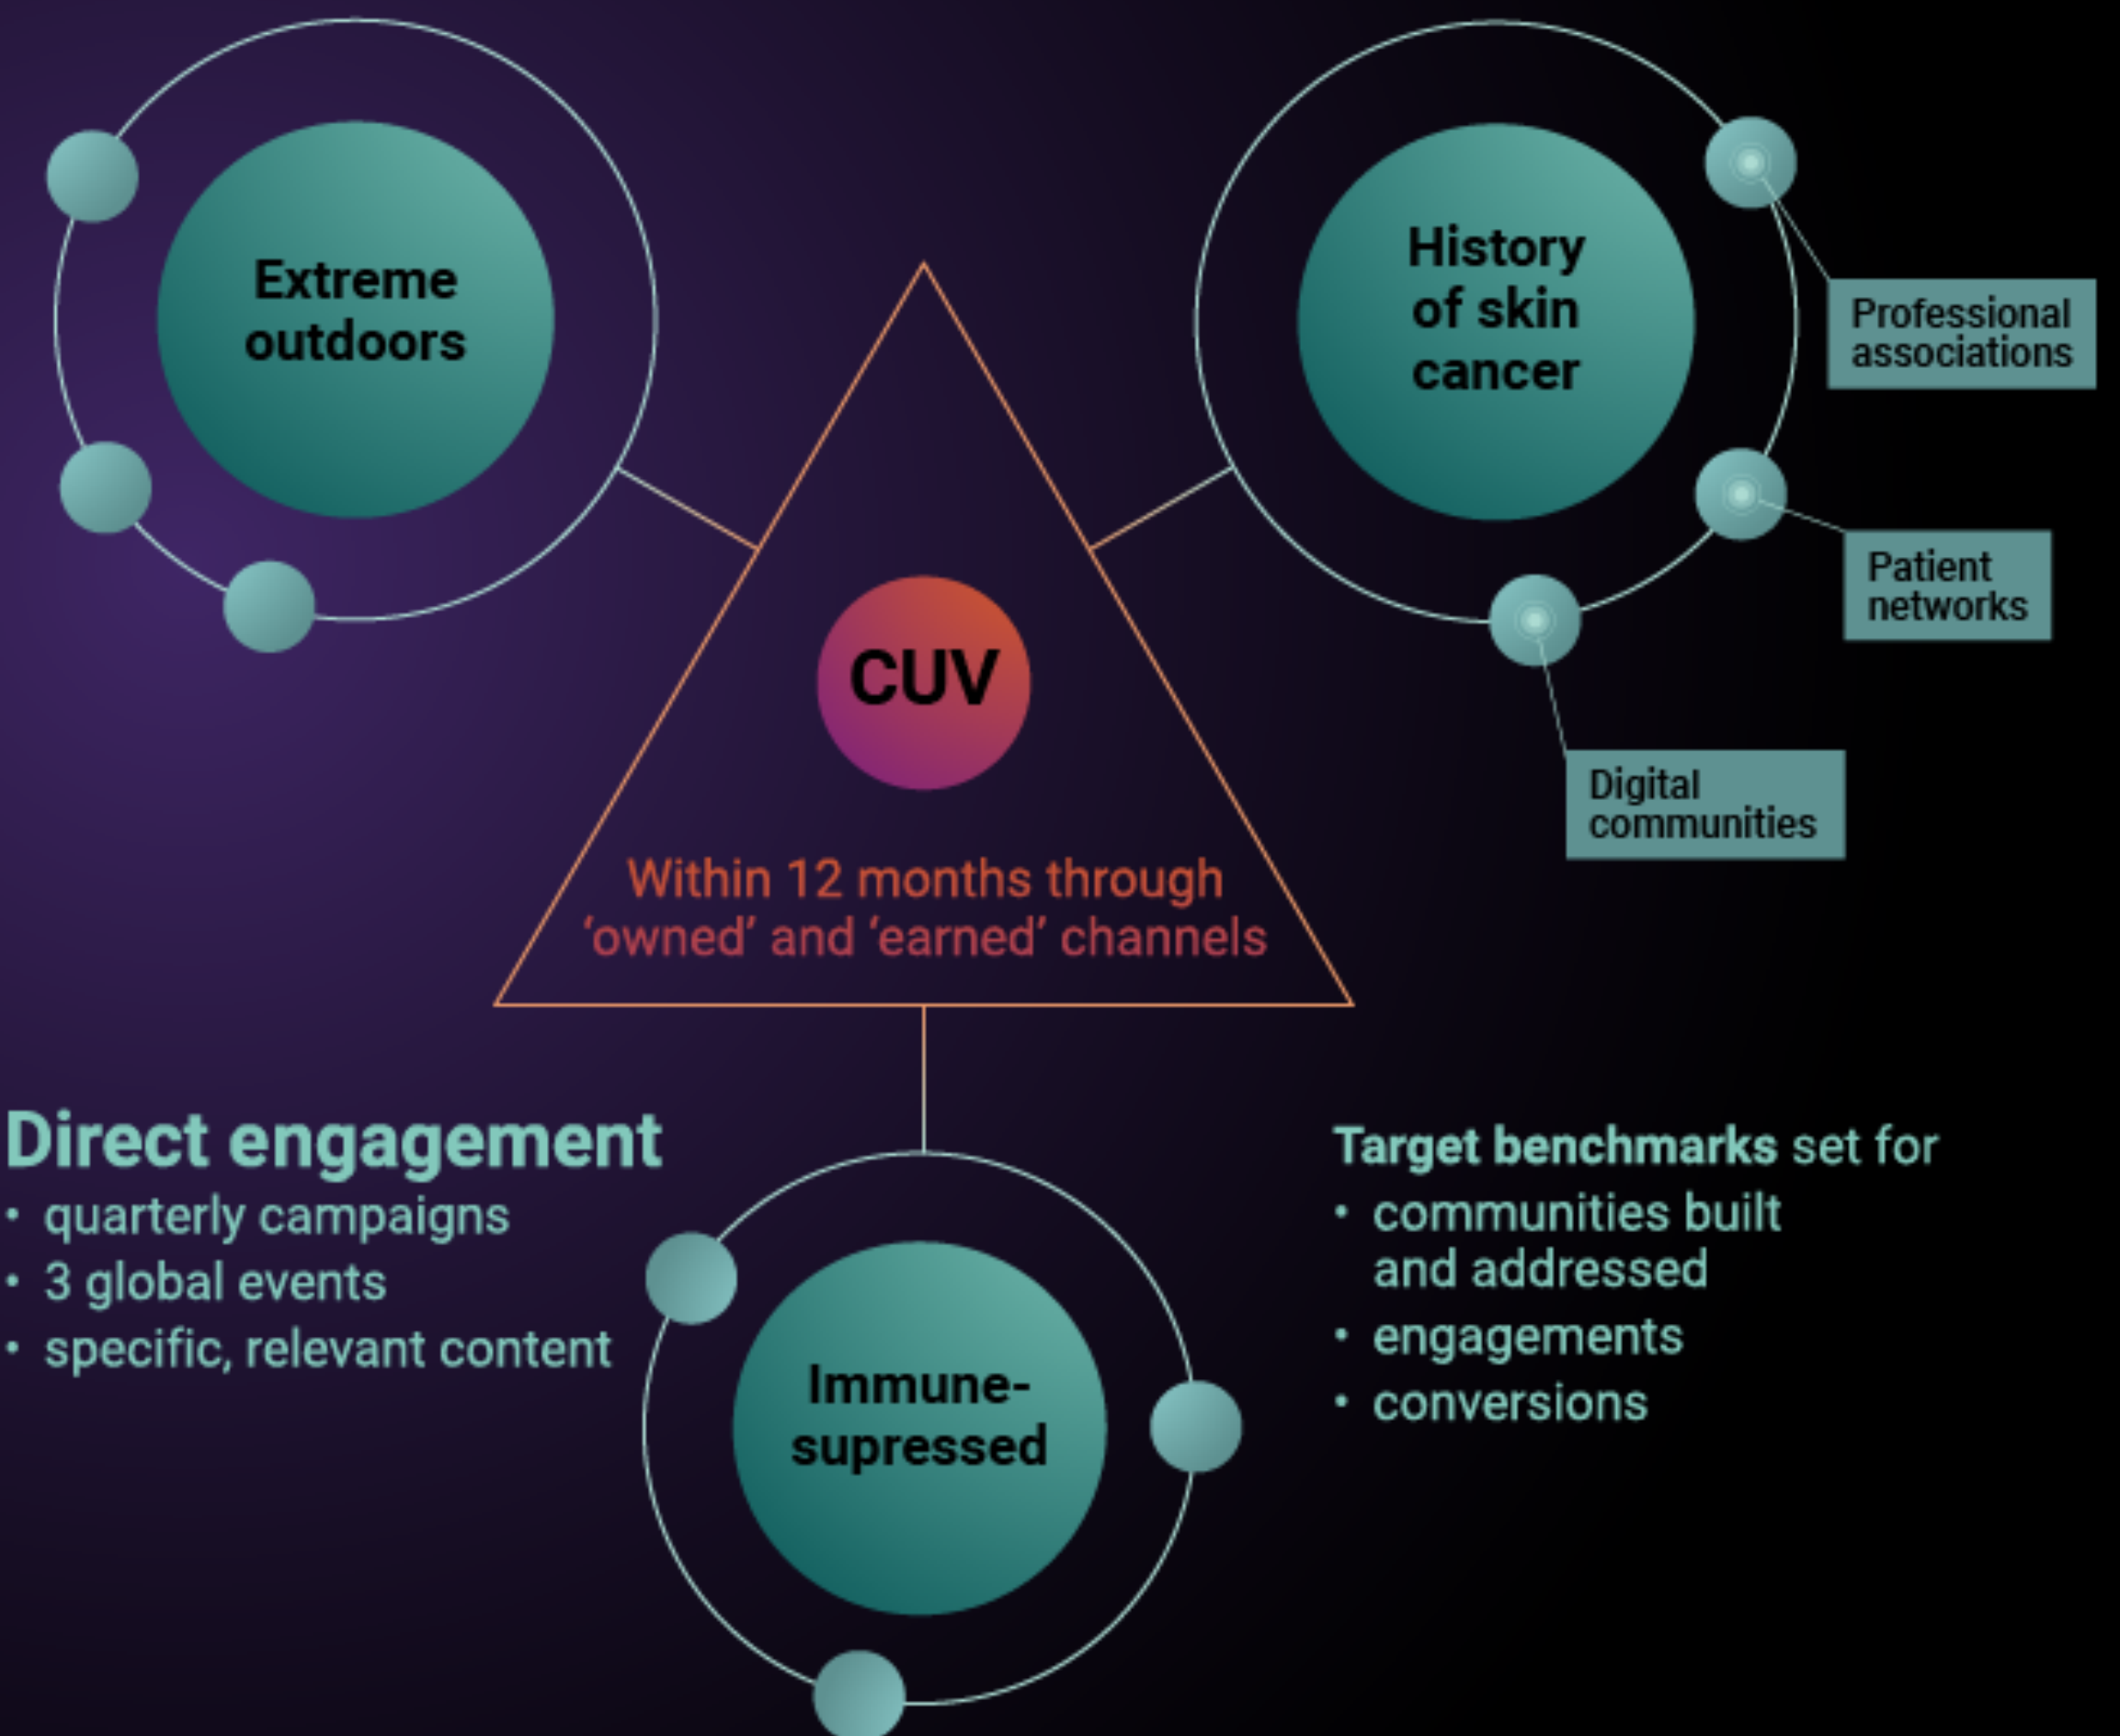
Extreme outdoors

History of skin cancer

Professional associations

Patient networks

Digital communities

CUV

Within 12 months through ‘owned’ and ‘earned’ channels

Direct engagement
• quarterly campaigns
• 3 global events
• specific, relevant content

Immune-supressed

Target benchmarks set for
• communities built and addressed
• engagements
• conversions